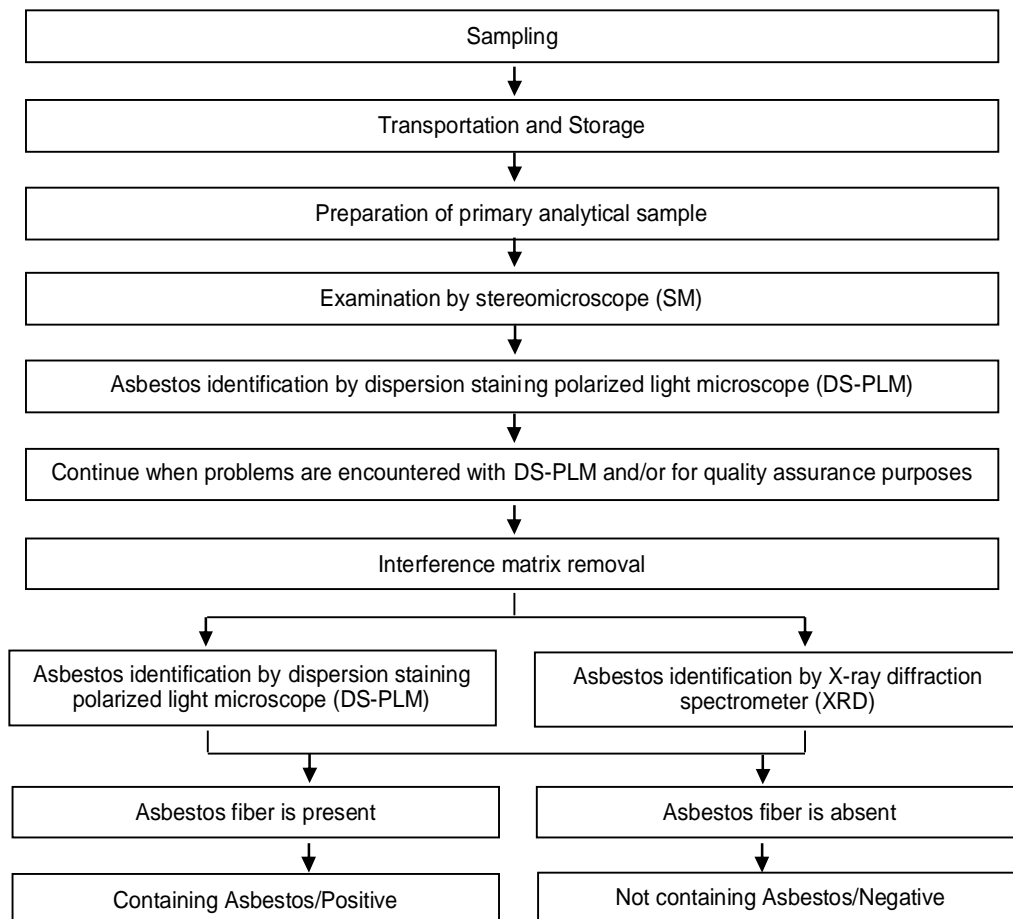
Sampling

Transportation and Storage

Preparation of primary analytical sample

Examination by stereomicroscope (SM)

Asbestos identification by dispersion staining polarized light microscope (DS-PLM)

Continue when problems are encountered with DS-PLM and/or for quality assurance purposes

Interference matrix removal

Asbestos identification by dispersion staining polarized light microscope (DS-PLM)

Asbestos identification by X-ray diffraction spectrometer (XRD)

Asbestos fiber is present

Asbestos fiber is absent

Containing Asbestos/Positive

Not containing Asbestos/Negative